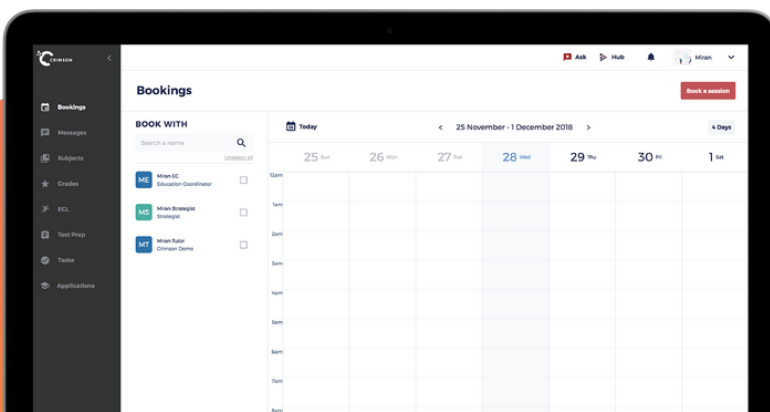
CRIMSON

Bookings
Messages
Subjects
Grades
ECL
Test Prep
Tasks
Applications

Ask
Hub
Miran

Bookings

Book a session

BOOK WITH

Search a name

Unselect all

ME
Miran EC
Education Coordinator

MS
Miran Strategist
Strategist

MT
Miran Tutor
Crimson Demo

Today

25 November - 1 December 2018

4 Days

25 Sun
26 Mon
27 Tue
28 Wed
29 Thu
30 Fri
1 Sat

12am
1am
2am
3am
4am
5am
6am
7am